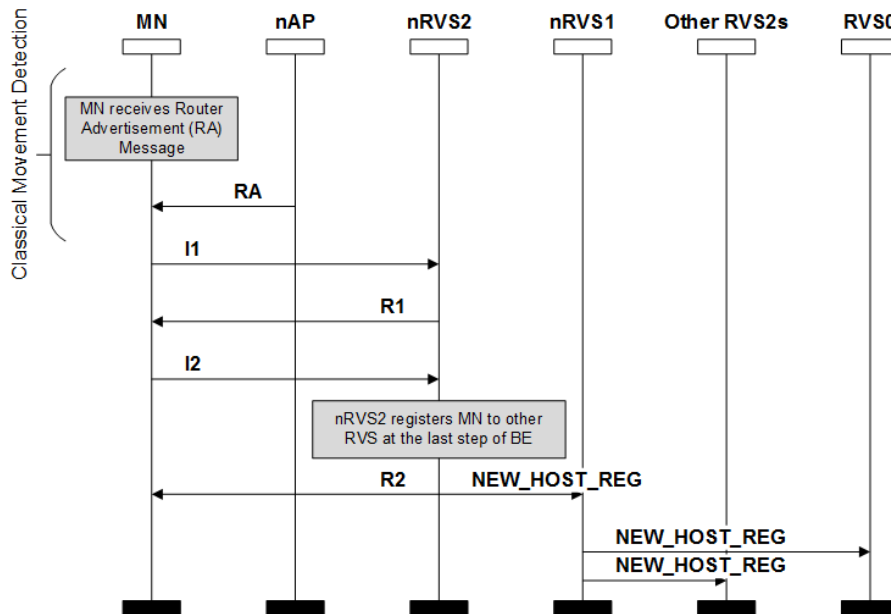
Classical Movement Detection

MN

nAP

nRVS2

nRVS1

Other RVS2s

RVS0

MN receives Router Advertisement (RA) Message

RA

I1

R1

I2

nRVS2 registers MN to other RVS at the last step of BE

R2

NEW_HOST_REG

NEW_HOST_REG

NEW_HOST_REG